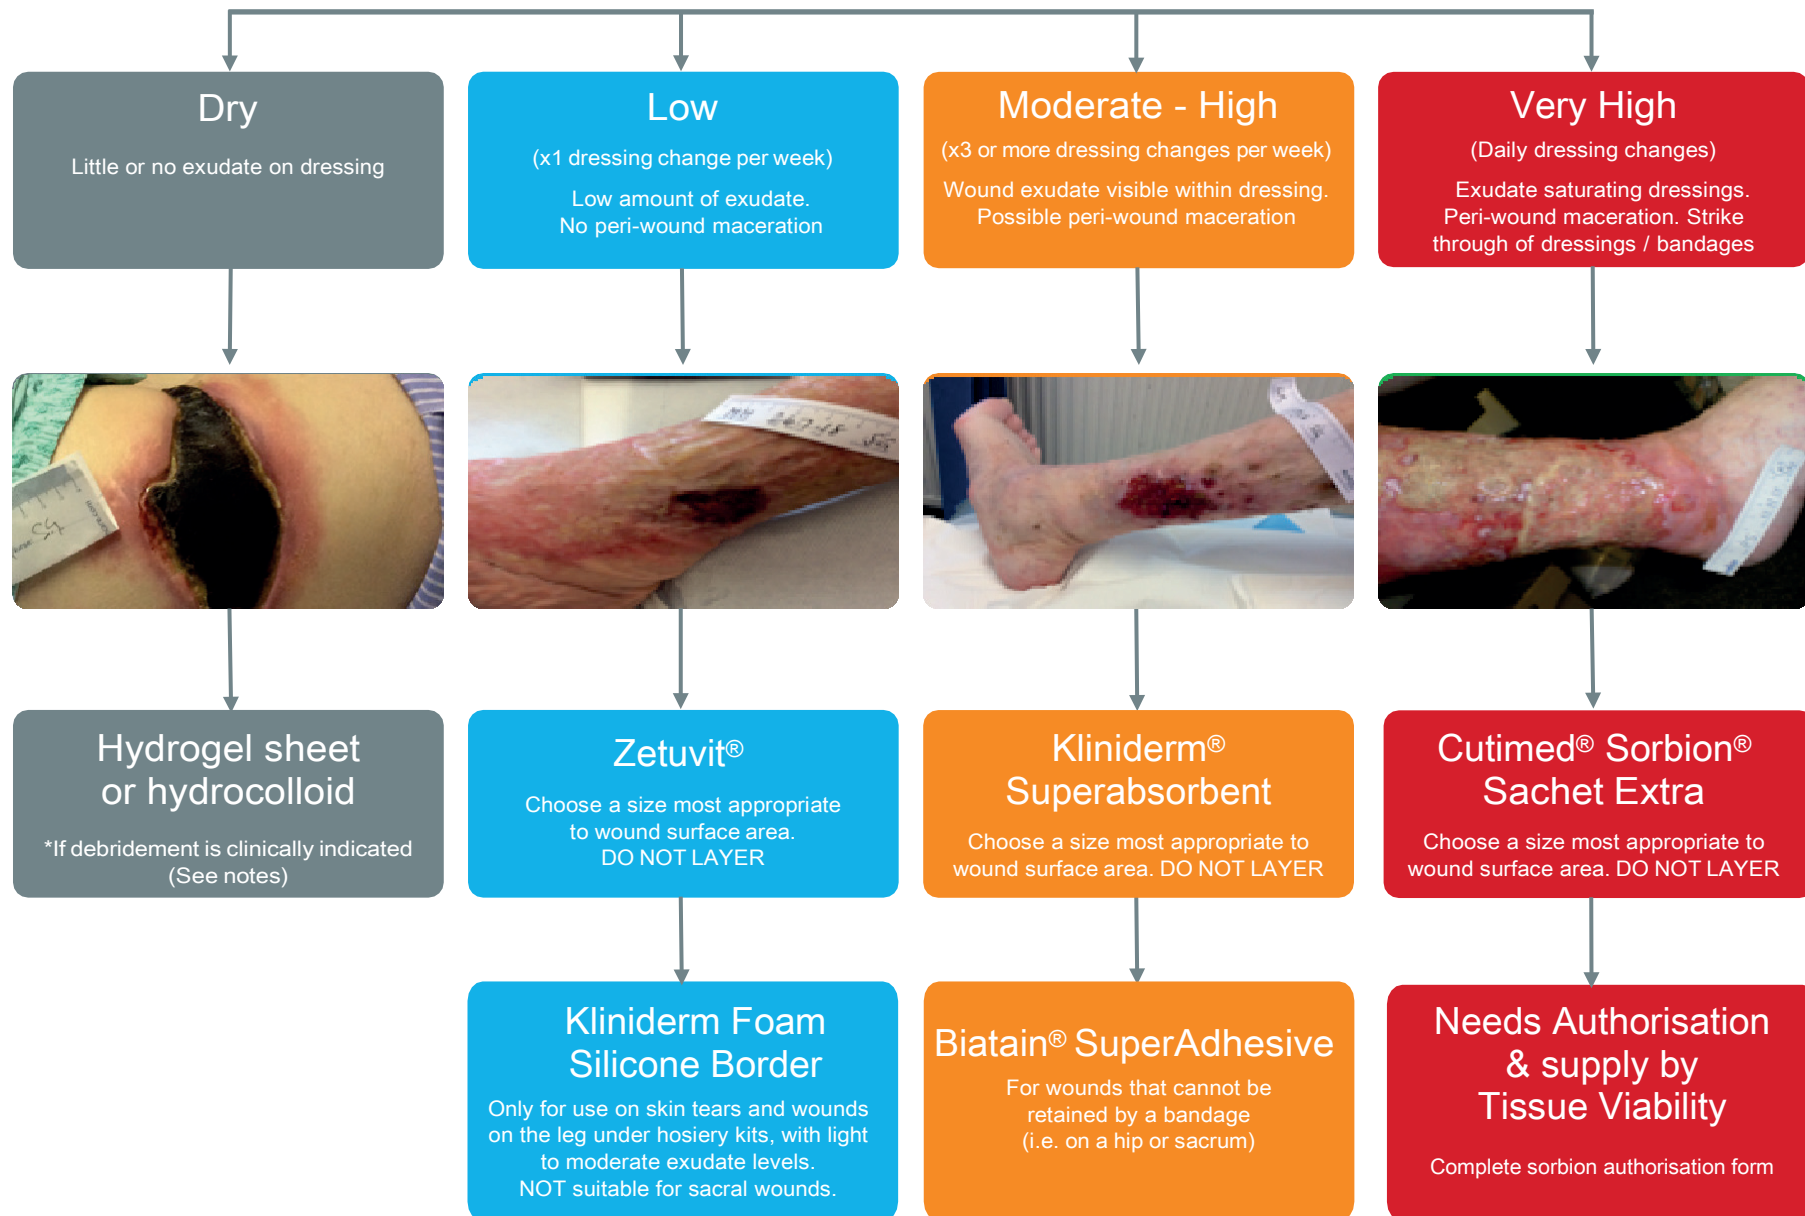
Dry

Little or no exudate on dressing

Low

(x1 dressing change per week)

Low amount of exudate. No peri-wound maceration

Moderate - High

(x3 or more dressing changes per week)

Wound exudate visible within dressing. Possible peri-wound maceration

Very High

(Daily dressing changes)

Exudate saturating dressings. Peri-wound maceration. Strike through of dressings / bandages

Hydrogel sheet or hydrocolloid

*If debridement is clinically indicated (See notes)

Zetuvit®

Choose a size most appropriate to wound surface area. DO NOT LAYER

Kliniderm® Superabsorbent

Choose a size most appropriate to wound surface area. DO NOT LAYER

Cutimed® Sorbion® Sachet Extra

Choose a size most appropriate to wound surface area. DO NOT LAYER

Kliniderm Foam Silicone Border

Only for use on skin tears and wounds on the leg under hosiery kits, with light to moderate exudate levels. NOT suitable for sacral wounds.

Biatain® SuperAdhesive

For wounds that cannot be retained by a bandage (i.e. on a hip or sacrum)

Needs Authorisation & supply by Tissue Viability

Complete sorbion authorisation form